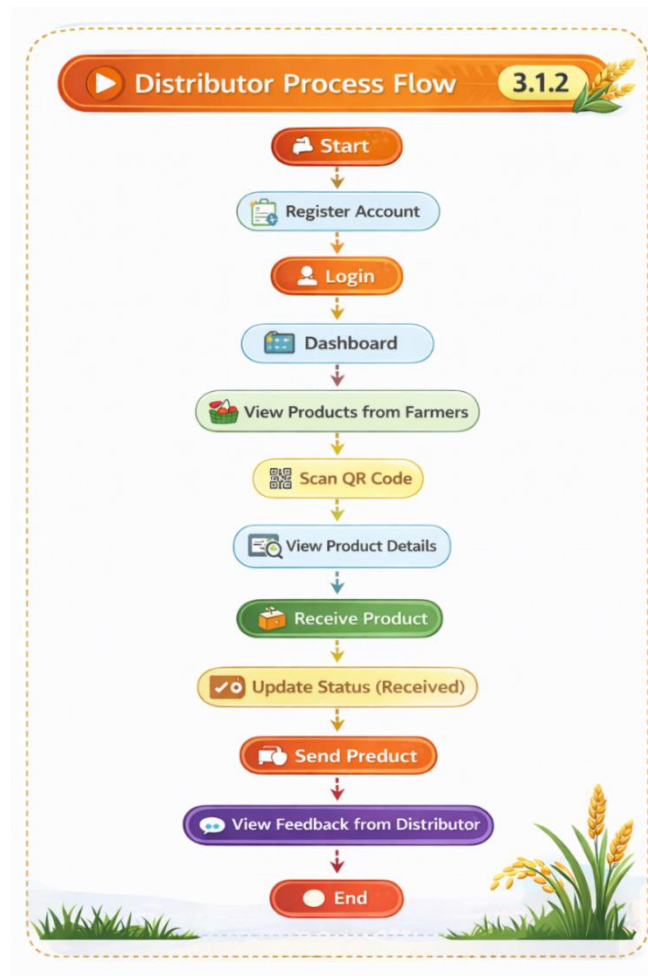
Distributor Process Flow 3.1.2

Start

Register Account

Login

Dashboard

View Products from Farmers

Scan QR Code

View Product Details

Receive Product

Update Status (Received)

Send Preduct

View Feedback from Distributor

End